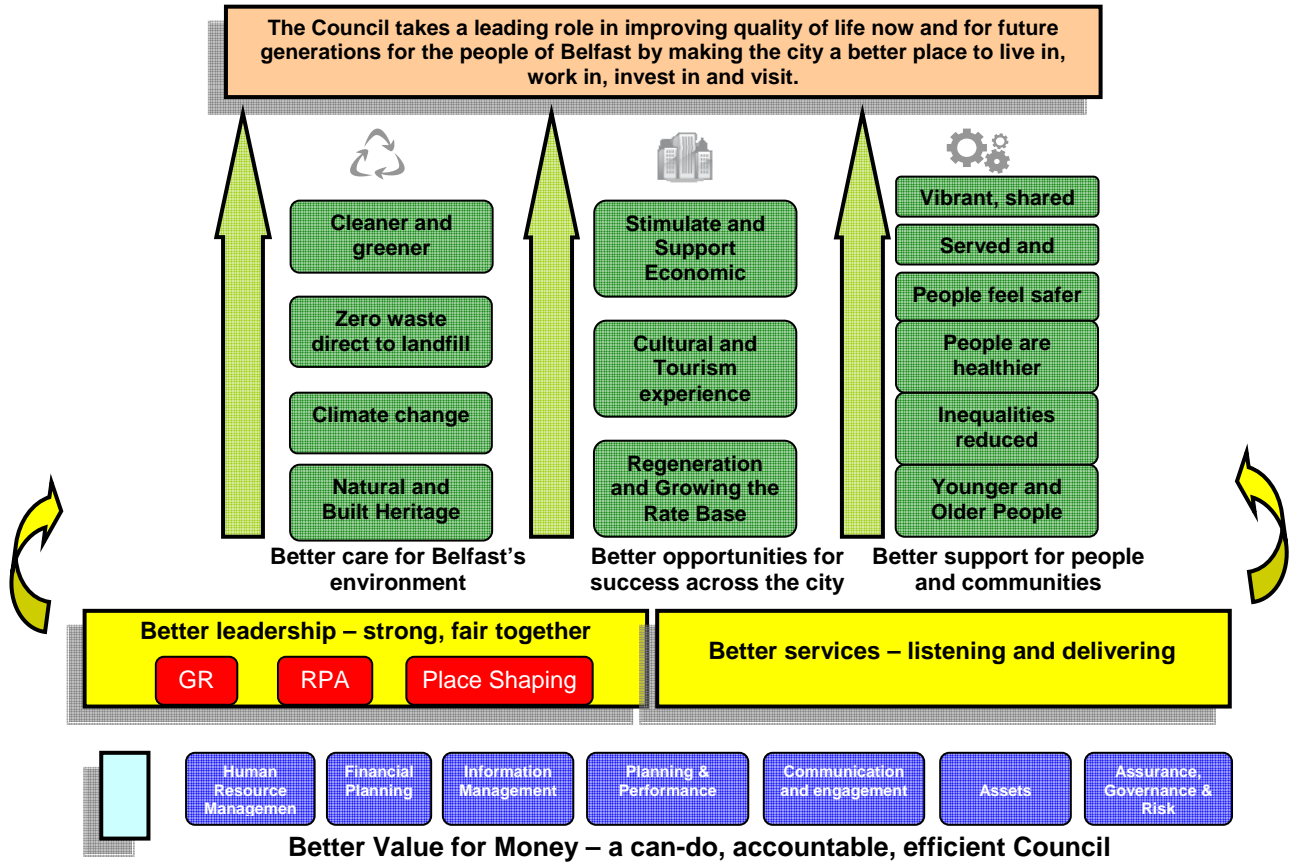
The Council takes a leading role in improving quality of life now and for future generations for the people of Belfast by making the city a better place to live in, work in, invest in and visit.

Cleaner and greener

Zero waste direct to landfill

Climate change

Natural and Built Heritage

Better care for Belfast's environment

Stimulate and Support Economic

Cultural and Tourism experience

Regeneration and Growing the Rate Base

Better opportunities for success across the city

Vibrant, shared

Served and

People feel safer

People are healthier

Inequalities reduced

Younger and Older People

Better support for people and communities

Better leadership – strong, fair together

GR

RPA

Place Shaping

Better services – listening and delivering

Human Resource Managemen

Financial Planning

Information Management

Planning & Performance

Communication and engagement

Assets

Assurance, Governance & Risk

Better Value for Money – a can-do, accountable, efficient Council